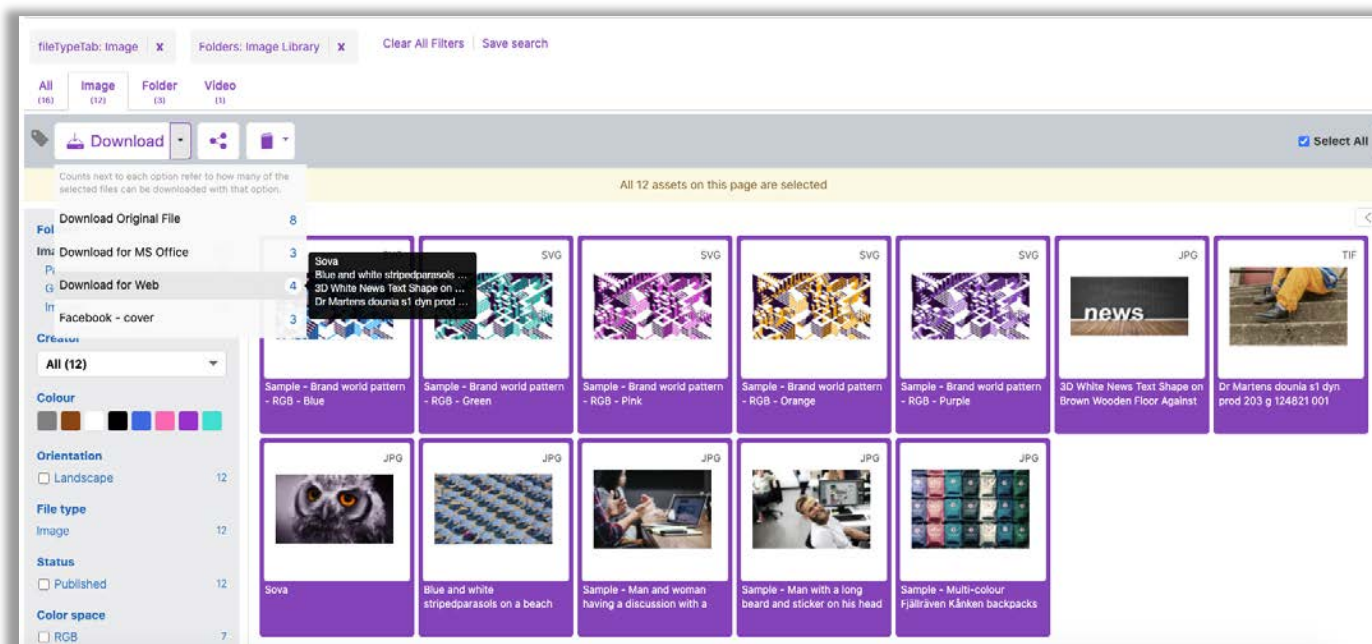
fileTypeTab: Image x Folders: Image Library x Clear All Filters | Save search

All (16) Image (12) Folder (3) Video (1)

Download

Select All

Counts next to each option refer to how many of the selected files can be downloaded with that option.

Download Original File 8
Download for MS Office 3
Download for Web 4
Facebook - cover 3

Sova
Blue and white stripedparasols ...
3D White News Text Shape on ...
Dr Martens dounia s1 dyn prod ...

All 12 assets on this page are selected

Fol
Ima
Pi
G
Ir
Creator
All (12)

Colour

Orientation
Landscape 12

File type
Image 12

Status
Published 12

Color space
RGB 7

SVG
Sample - Brand world pattern - RGB - Blue

SVG
Sample - Brand world pattern - RGB - Green

SVG
Sample - Brand world pattern - RGB - Pink

SVG
Sample - Brand world pattern - RGB - Orange

SVG
Sample - Brand world pattern - RGB - Purple

JPG
news
3D White News Text Shape on Brown Wooden Floor Against

TIF
Dr Martens dounia s1 dyn prod 203 g 124821 001

JPG
Sova

JPG
Blue and white stripedparasols on a beach

JPG
Sample - Man and woman having a discussion with a

JPG
Sample - Man with a long beard and sticker on his head

JPG
Sample - Multi-colour Fjällräven Kånken backpacks